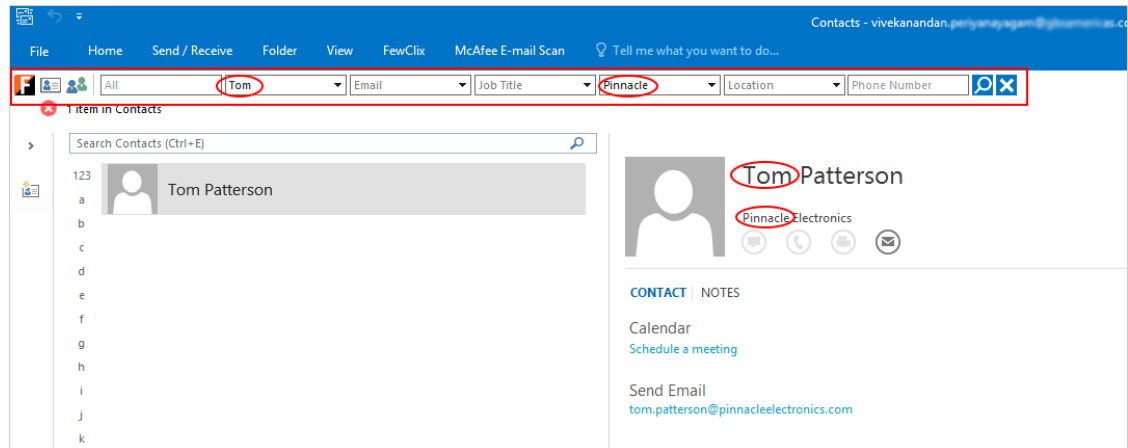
Contacts - vivekanandan.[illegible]

File Home Send / Receive Folder View FewClix McAfee E-mail Scan Tell me what you want to do...

F All Tom Email Job Title Pinnacle Location Phone Number

1 item in Contacts

Search Contacts (Ctrl+E)

123
a
b
c
d
e
f
g
h
i
j
k

Tom Patterson

Tom Patterson

Pinnacle Electronics

CONTACT NOTES

Calendar

Schedule a meeting

Send Email

tom.patterson@pinnacleelectronics.com